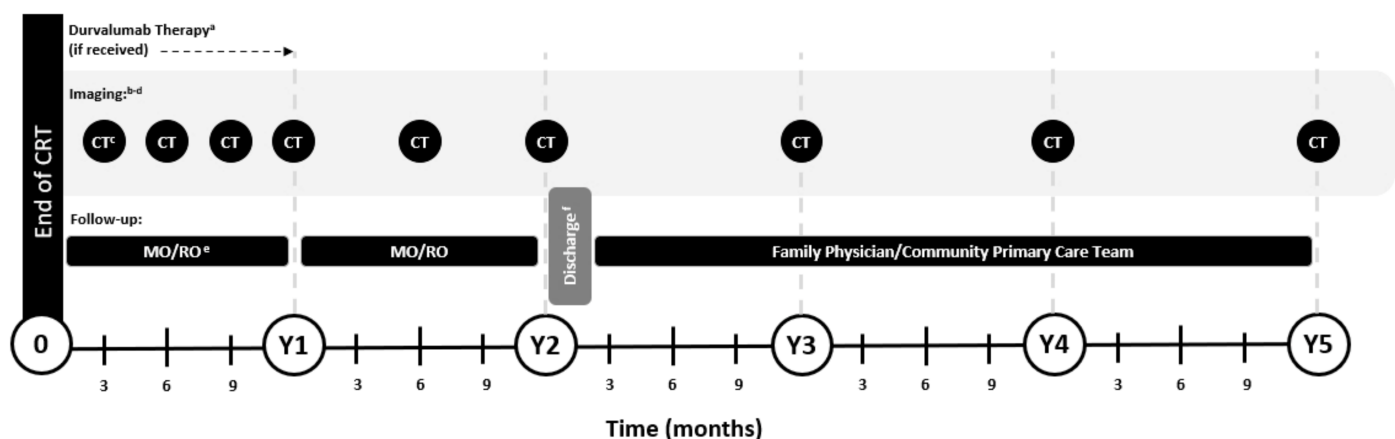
End of CRT

Durvalumab Therapy$^{a}$
(if received)

Imaging:$^{b-d}$

CT$^{c}$ CT CT CT CT CT CT CT CT

Follow-up:

MO/RO$^{e}$

MO/RO

Discharge$^{f}$

Family Physician/Community Primary Care Team

0 3 6 9 Y1 3 6 9 Y2 3 6 9 Y3 3 6 9 Y4 3 6 9 Y5

Time (months)